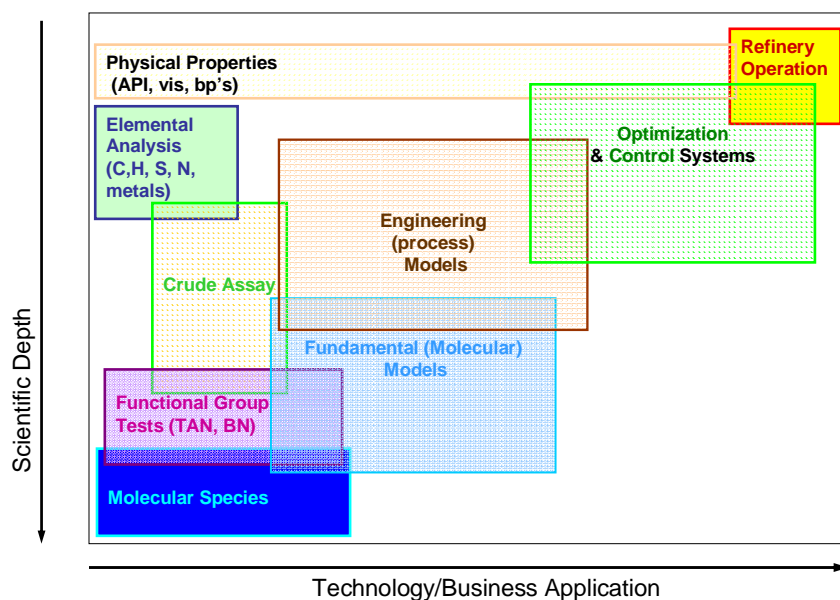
Physical Properties (API, vis, bp's)

Refinery Operation

Elemental Analysis (C,H, S, N, metals)

Optimization & Control Systems

Engineering (process) Models

Crude Assay

Fundamental (Molecular) Models

Functional Group Tests (TAN, BN)

Molecular Species

Scientific Depth

Technology/Business Application